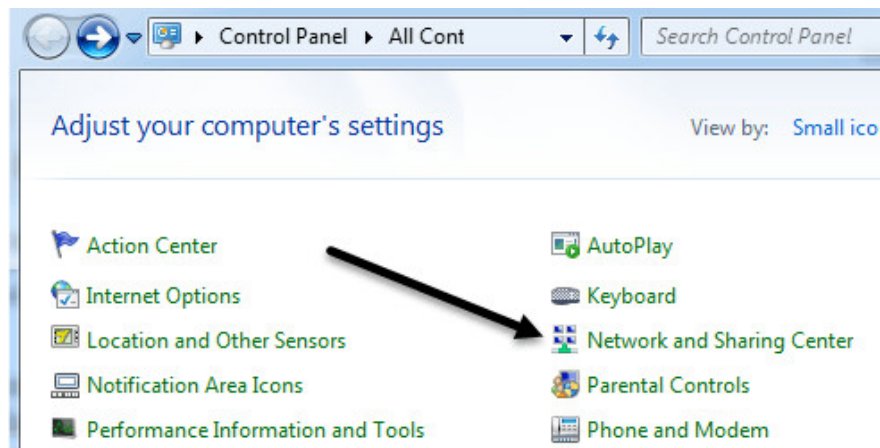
Control Panel ▸ All Cont

Search Control Panel

Adjust your computer's settings

View by: Small ico

Action Center

Internet Options

Location and Other Sensors

Notification Area Icons

Performance Information and Tools

AutoPlay

Keyboard

Network and Sharing Center

Parental Controls

Phone and Modem